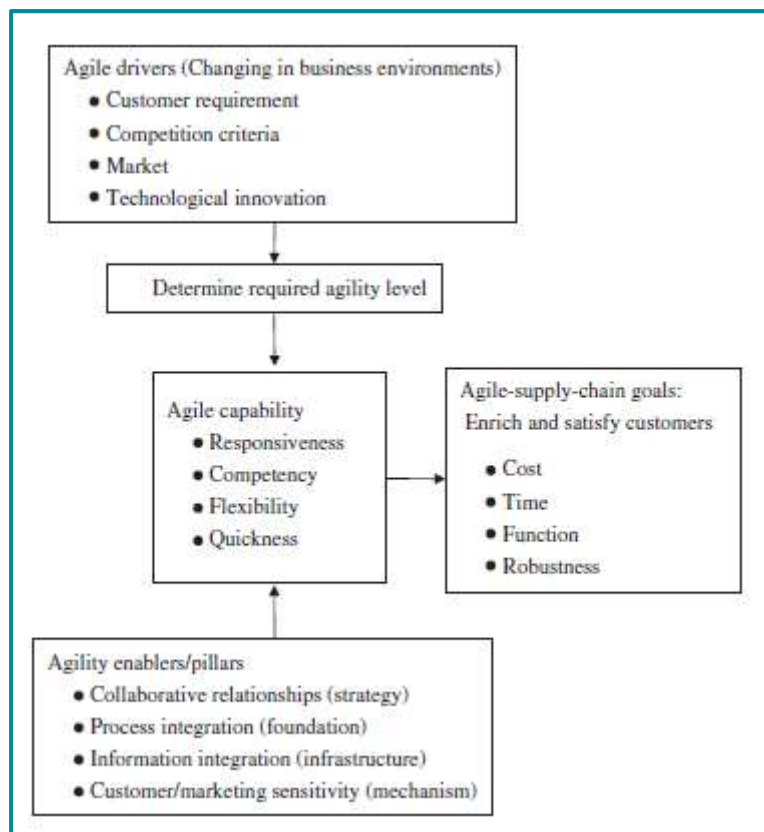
Agile drivers (Changing in business environments)
• Customer requirement
• Competition criteria
• Market
• Technological innovation

Determine required agility level

Agile capability
• Responsiveness
• Competency
• Flexibility
• Quickness

Agile-supply-chain goals:
Enrich and satisfy customers
• Cost
• Time
• Function
• Robustness

Agility enablers/pillars
• Collaborative relationships (strategy)
• Process integration (foundation)
• Information integration (infrastructure)
• Customer/marketing sensitivity (mechanism)